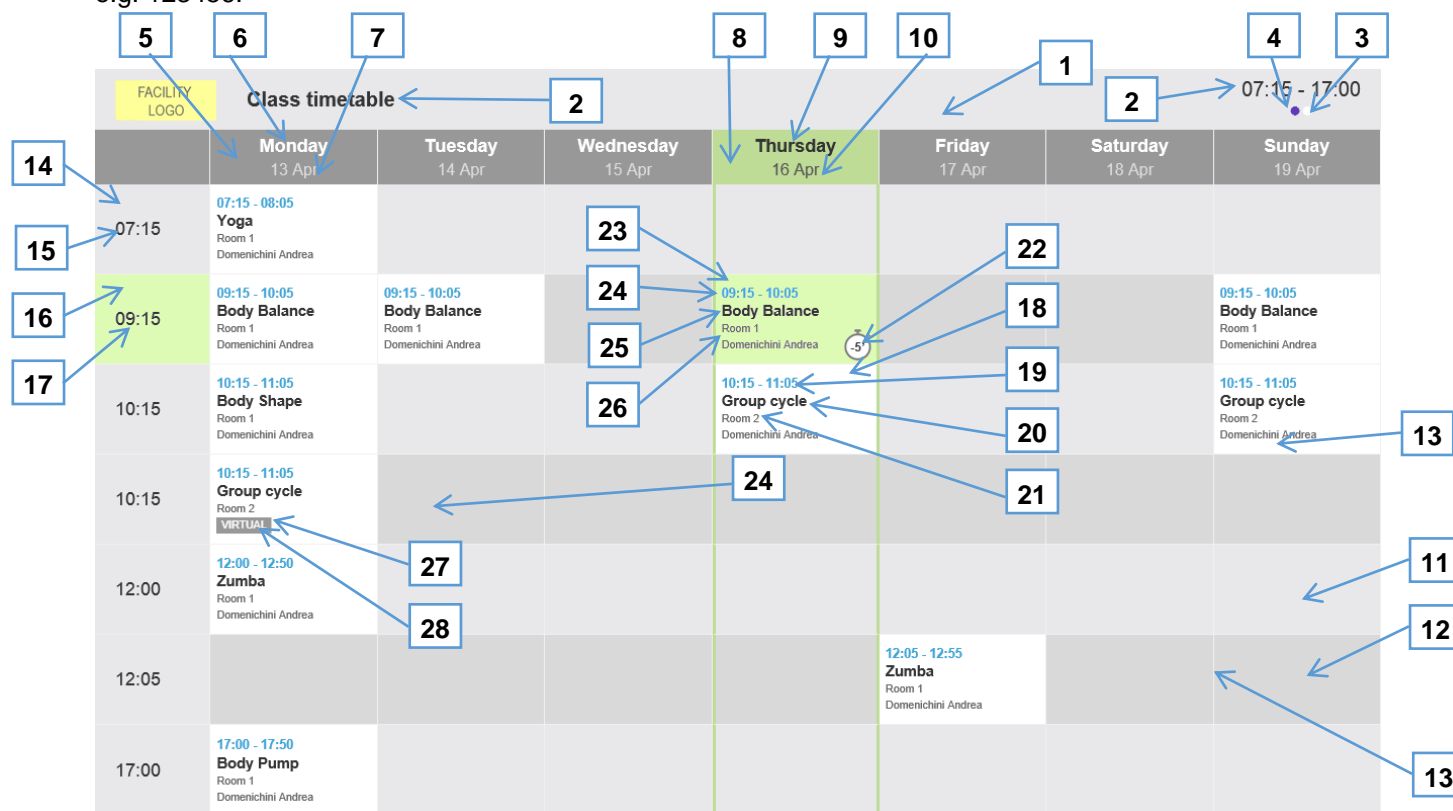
e.g. 123456.

5 6 7 8 9 10 4 3

1

FACILITY LOGO Class timetable 2 2 07:15 - 17:00

14

| | Monday 13 Apr | Tuesday 14 Apr | Wednesday 15 Apr | Thursday 16 Apr | Friday 17 Apr | Saturday 18 Apr | Sunday 19 Apr |
|---|---|---|---|---|---|---|---|
| 07:15 | 07:15 - 08:05 Yoga Room 1 Domenichini Andrea | | | | | | |
| 09:15 | 09:15 - 10:05 Body Balance Room 1 Domenichini Andrea | 09:15 - 10:05 Body Balance Room 1 Domenichini Andrea | | 09:15 - 10:05 Body Balance Room 1 Domenichini Andrea -5' | | | 09:15 - 10:05 Body Balance Room 1 Domenichini Andrea |
| 10:15 | 10:15 - 11:05 Body Shape Room 1 Domenichini Andrea | | | 10:15 - 11:05 Group cycle Room 2 Domenichini Andrea | | | 10:15 - 11:05 Group cycle Room 2 Domenichini Andrea |
| 10:15 | 10:15 - 11:05 Group cycle Room 2 VIRTUAL | | | | | | |
| 12:00 | 12:00 - 12:50 Zumba Room 1 Domenichini Andrea | | | | | | |
| 12:05 | | | | | 12:05 - 12:55 Zumba Room 1 Domenichini Andrea | | |
| 17:00 | 17:00 - 17:50 Body Pump Room 1 Domenichini Andrea | | | | | | |

15 16 17 23 24 25 26 22 18 19 20 21 13 24 27 28 11 12 13